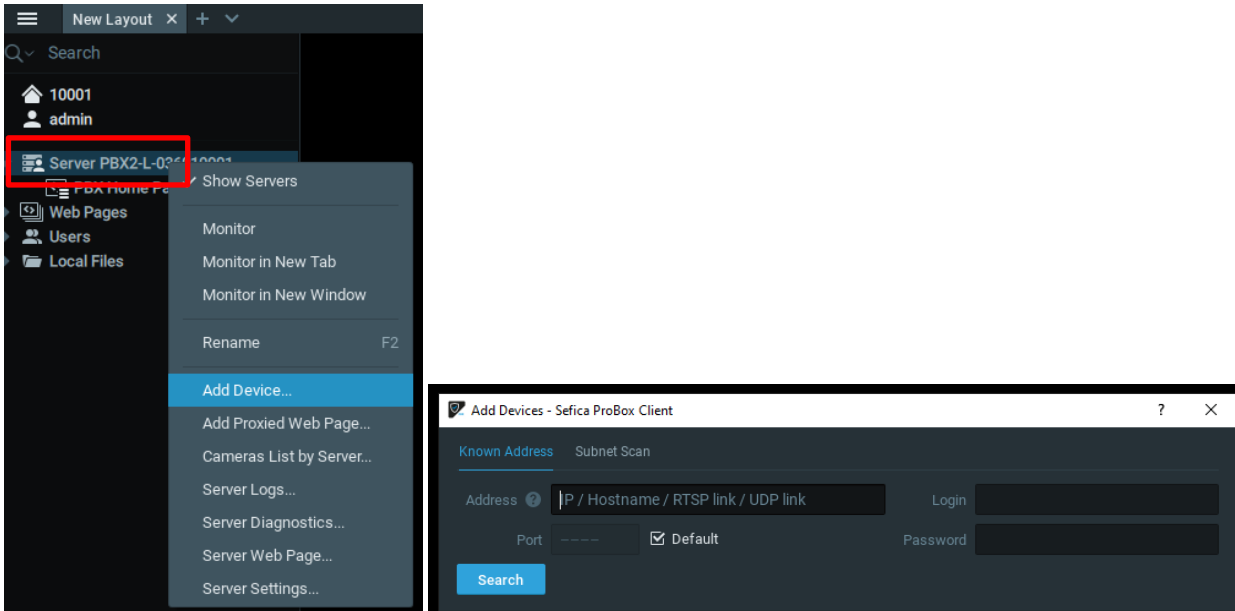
New Layout ✕ + ∨

Search

10001
admin

Server PBX2-L-036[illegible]10001
PBX Home Pa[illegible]
Web Pages
Users
Local Files

✓ Show Servers

Monitor
Monitor in New Tab
Monitor in New Window

Rename F2

Add Device...
Add Proxied Web Page...
Cameras List by Server...
Server Logs...
Server Diagnostics...
Server Web Page...
Server Settings...

Add Devices - Sefica ProBox Client ? ✕

Known Address Subnet Scan

Address IP / Hostname / RTSP link / UDP link Login

Port ---- ☑ Default Password

Search